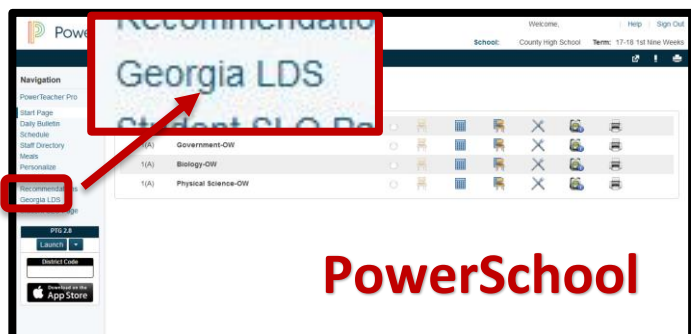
Powe

Recommendatio

Georgia LDS

Student SLO Re

Welcome, | Help | Sign Out

School: County High School Term: 17-18 1st Nine Weeks

Navigation

PowerTeacher Pro

Start Page
Daily Bulletin
Schedule
Staff Directory
Meals
Personalize

Recommendations
Georgia LDS
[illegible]

PTG 2.0
Launch

District Code

Download on the App Store

1(A) Government-OW
1(A) Biology-OW
1(A) Physical Science-OW

PowerSchool